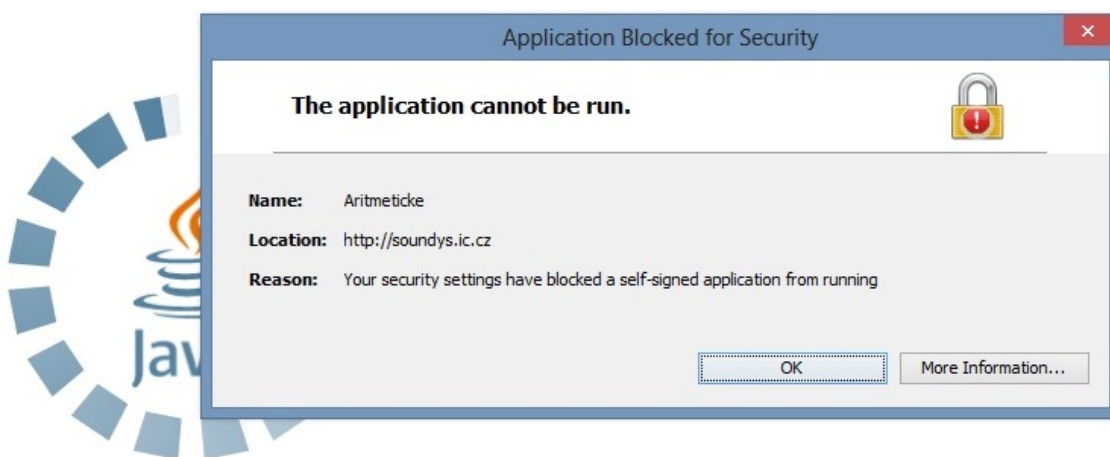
Application Blocked for Security

The application cannot be run.

Name: Aritmeticke

Location: http://soundys.ic.cz

Reason: Your security settings have blocked a self-signed application from running

OK

More Information...

Jav